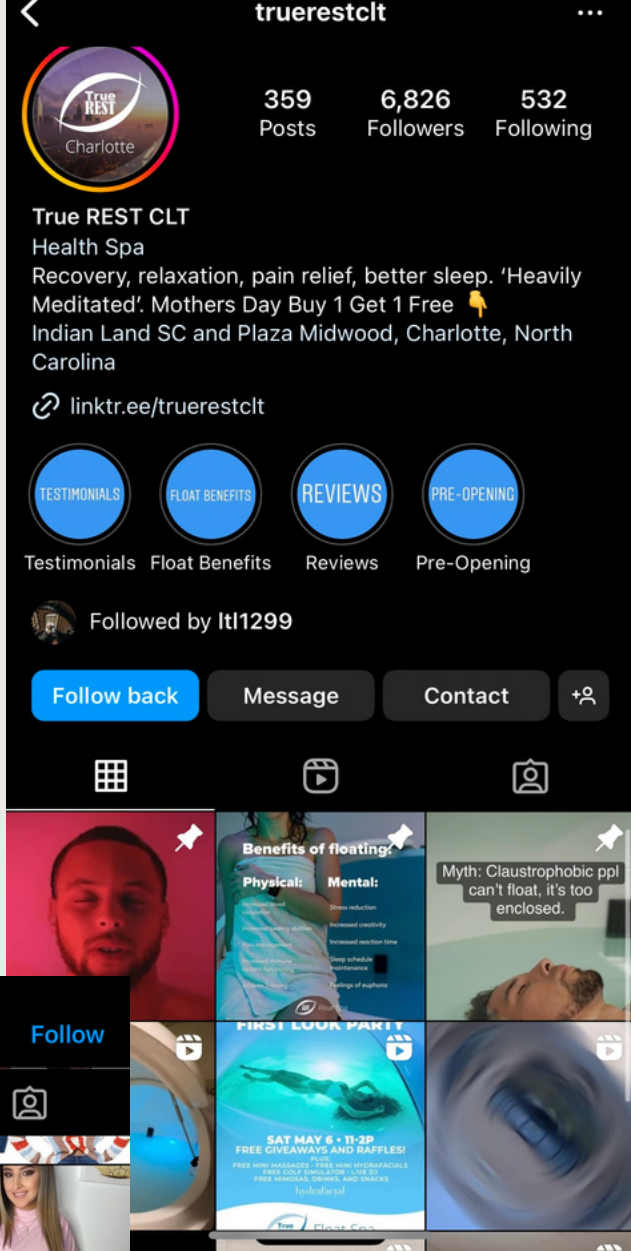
truerestclt

True REST Charlotte

359 Posts
6,826 Followers
532 Following

True REST CLT
Health Spa
Recovery, relaxation, pain relief, better sleep. 'Heavily Meditated'. Mothers Day Buy 1 Get 1 Free 👇
Indian Land SC and Plaza Midwood, Charlotte, North Carolina

linktr.ee/truerestclt

TESTIMONIALS Testimonials
FLOAT BENEFITS Float Benefits
REVIEWS Reviews
PRE-OPENING Pre-Opening

Followed by ltl1299

Follow back
Message
Contact

Benefits of floating:
Physical:
Mental:
Stress reduction
Increased creativity
Increased reaction time
Sleep schedule maintenance
Feelings of euphoria

Myth: Claustrophobic ppl can't float, it's too enclosed.

FIRST LOOK PARTY
SAT MAY 6 • 11-2P
FREE GIVEAWAYS AND RAFFLES!
PLUS:
FREE MINI MASSAGES • FREE MINI HYDRAFACIALS
FREE GOLF SIMULATOR • LIVE DJ
FREE MIMOSAS, DRINKS, AND SNACKS
hydrafacial
True Float Spa

Follow